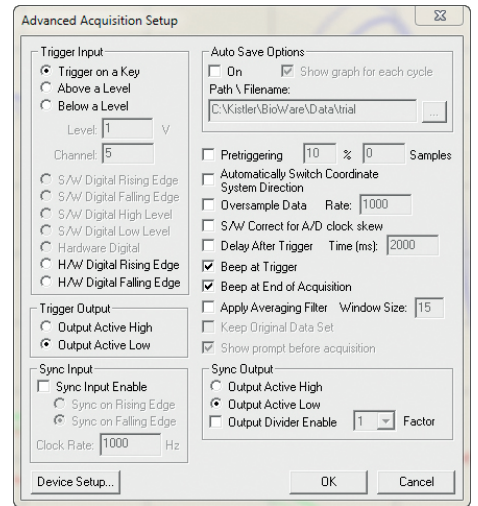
Advanced Acquisition Setup

Trigger Input
Trigger on a Key
Above a Level
Below a Level
Level: 1 V
Channel: 5
S/W Digital Rising Edge
S/W Digital Falling Edge
S/W Digital High Level
S/W Digital Low Level
Hardware Digital
H/W Digital Rising Edge
H/W Digital Falling Edge

Trigger Output
Output Active High
Output Active Low

Sync Input
Sync Input Enable
Sync on Rising Edge
Sync on Falling Edge
Clock Rate: 1000 Hz

Auto Save Options
On
Show graph for each cycle
Path \ Filename:
C:\Kistler\BioWare\Data\trial
...

Pretriggering 10 % 0 Samples
Automatically Switch Coordinate System Direction
Oversample Data Rate: 1000
S/W Correct for A/D clock skew
Delay After Trigger Time (ms): 2000
Beep at Trigger
Beep at End of Acquisition
Apply Averaging Filter Window Size: 15
Keep Original Data Set
Show prompt before acquisition

Sync Output
Output Active High
Output Active Low
Output Divider Enable 1 Factor

Device Setup...
OK
Cancel